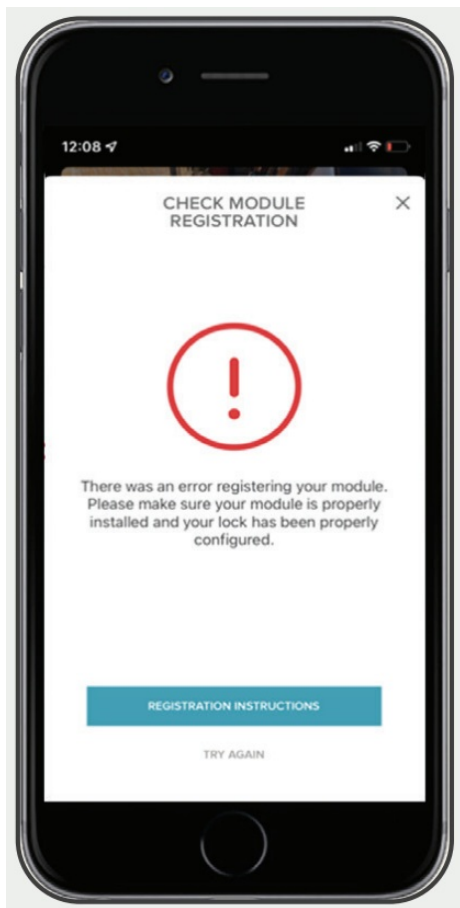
12:08

CHECK MODULE REGISTRATION

×

!

There was an error registering your module. Please make sure your module is properly installed and your lock has been properly configured.

REGISTRATION INSTRUCTIONS

TRY AGAIN